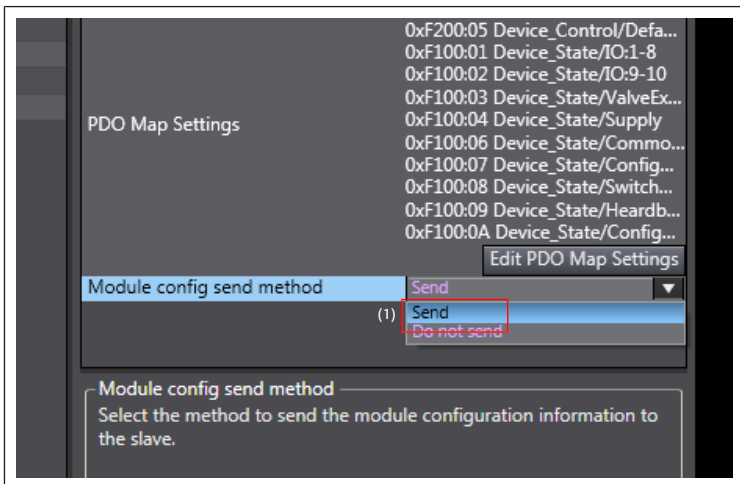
PDO Map Settings

0xF200:05 Device_Control/Defa...
0xF100:01 Device_State/IO:1-8
0xF100:02 Device_State/IO:9-10
0xF100:03 Device_State/ValveEx...
0xF100:04 Device_State/Supply
0xF100:06 Device_State/Commo...
0xF100:07 Device_State/Config...
0xF100:08 Device_State/Switch...
0xF100:09 Device_State/Heardb...
0xF100:0A Device_State/Config...

Edit PDO Map Settings

Module config send method

Send

(1)

Send

Do not send

Module config send method

Select the method to send the module configuration information to the slave.